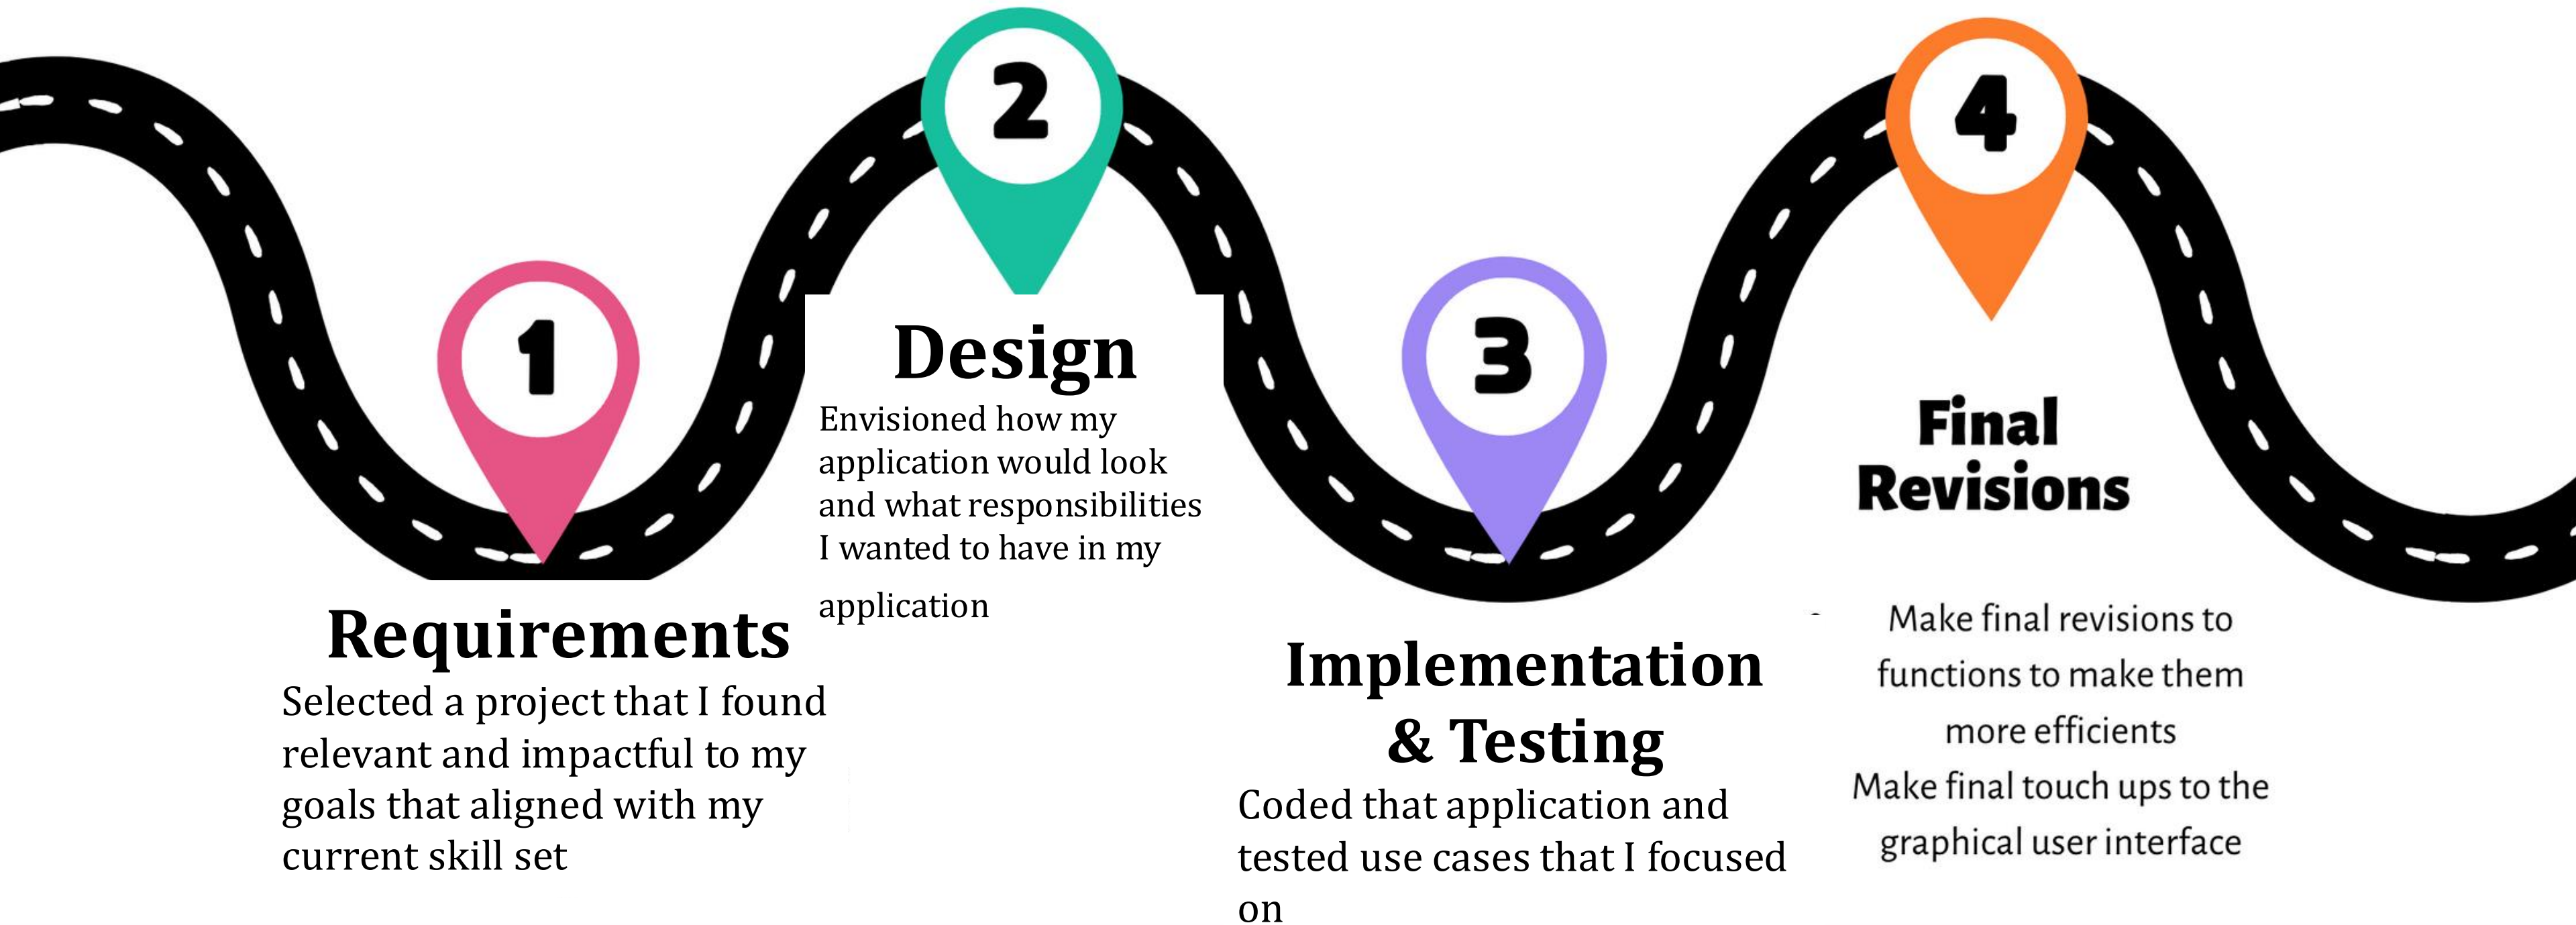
1

2

Design

Envisioned how my application would look and what responsibilities I wanted to have in my application

3

4

Final Revisions

Requirements

Selected a project that I found relevant and impactful to my goals that aligned with my current skill set

Implementation & Testing

Coded that application and tested use cases that I focused on

Make final revisions to functions to make them more efficients
Make final touch ups to the graphical user interface